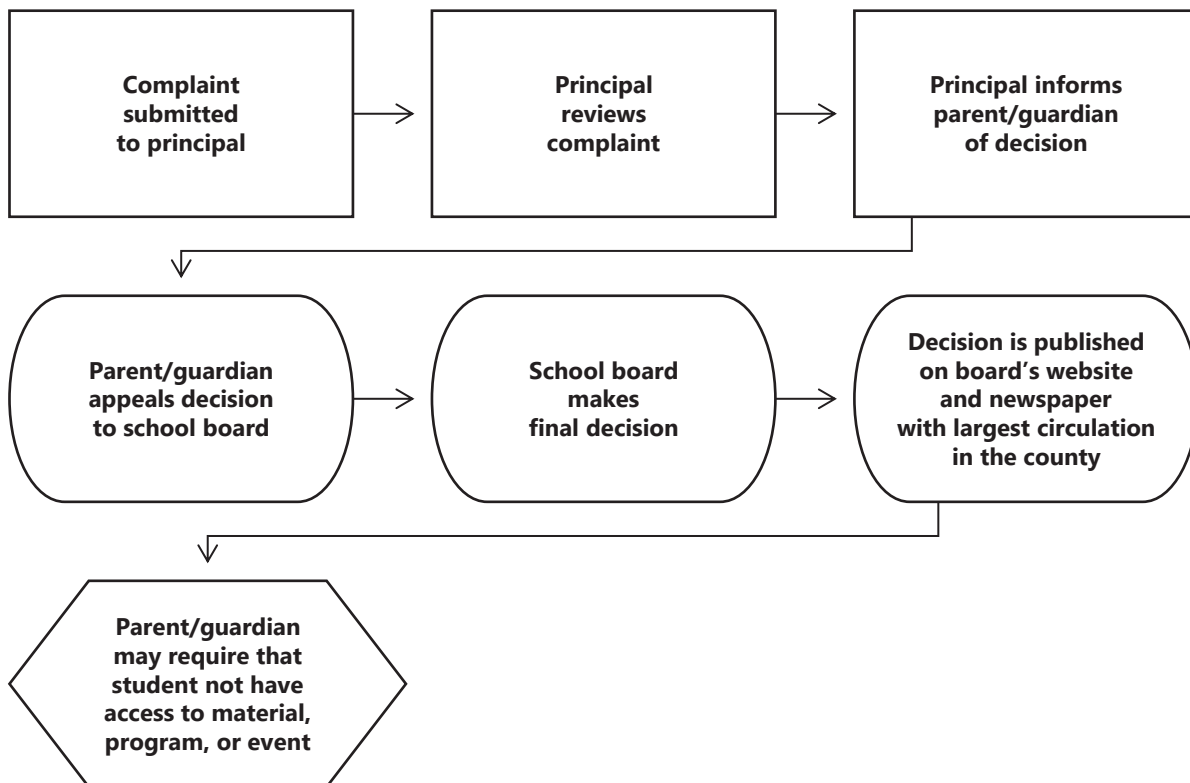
Complaint submitted to principal

Principal reviews complaint

Principal informs parent/guardian of decision

Parent/guardian appeals decision to school board

School board makes final decision

Decision is published on board’s website and newspaper with largest circulation in the county

Parent/guardian may require that student not have access to material, program, or event